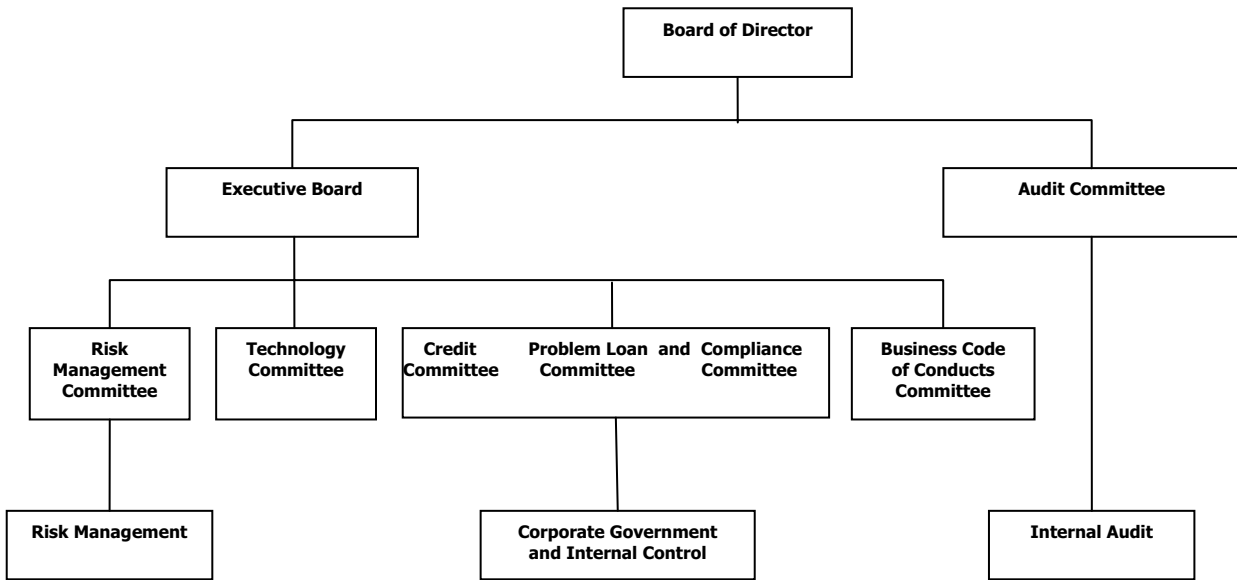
Board of Director

Executive Board

Audit Committee

Risk Management Committee

Technology Committee

Credit Committee

Problem Loan and Committee

Compliance Committee

Business Code of Conducts Committee

Risk Management

Corporate Government and Internal Control

Internal Audit